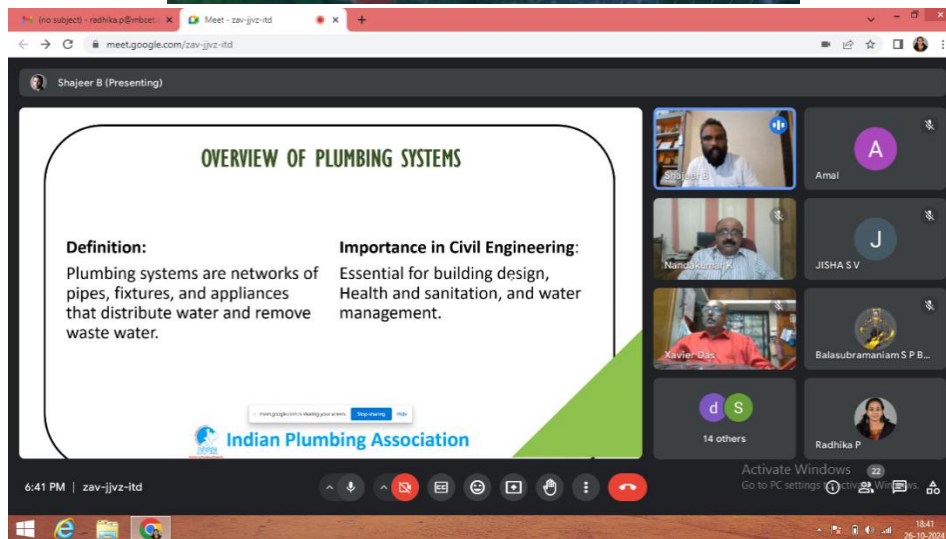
(no subject) - radhika.p@mbcet.a ×
Meet - zav-jjvz-itd ×
+
meet.google.com/zav-jjvz-itd

Shajeer B (Presenting)

OVERVIEW OF PLUMBING SYSTEMS

Definition:
Plumbing systems are networks of pipes, fixtures, and appliances that distribute water and remove waste water.

Importance in Civil Engineering:
Essential for building design, Health and sanitation, and water management.

meet.google.com is sharing your screen. Stop sharing Hide

Indian Plumbing Association

Shajeer B
A
Amal
Nandakumar K
J
JISHA S V
Xavier Das
Balasubramaniam S P B...
d S
14 others
Radhika P

Activate Windows
Go to PC settings to activate Windows.
22

6:41 PM | zav-jjvz-itd

18:41
26-10-2024